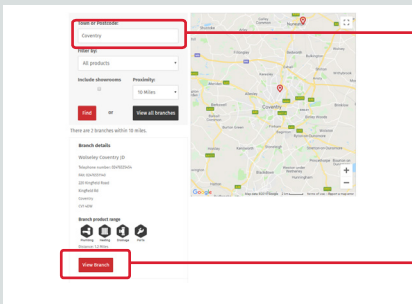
Town or Postcode:

Coventry

Filter by:

All products

Include showrooms

Proximity:

10 Miles

Find

or

View all branches

There are 2 branches within 10 miles.

Branch details

Wolseley Coventry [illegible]

Telephone number: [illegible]

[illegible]

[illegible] Kingfield Road

Kingfield Rd

Coventry

CV1 4DW

Branch product range

Plumbing

Heating

Drainage

Parts

Distance: 1.2 Miles

View Branch

Coventry

Google

Map data ©2017 Google

Terms of Use

Report a map error